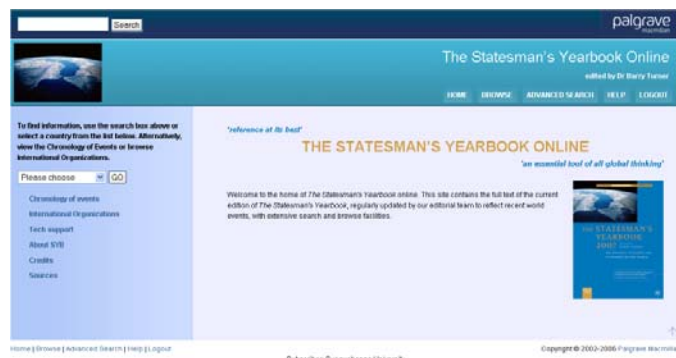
Search

palgrave macmillan

The Statesman's Yearbook Online

edited by Dr Barry Turner

HOME BROWSE ADVANCED SEARCH HELP LOGOUT

To find information, use the search box above or select a country from the list below. Alternatively, view the Chronology of Events or browse International Organizations.

Please choose GO

Chronology of events
International Organizations
Tech support
About SYB
Credits
Sources

'reference at its best'

THE STATESMAN'S YEARBOOK ONLINE

'an essential tool of all global thinking'

Welcome to the home of The Statesman's Yearbook online. This site contains the full text of the current edition of The Statesman's Yearbook, regularly updated by our editorial team to reflect recent world events, with extensive search and browse facilities.

THE STATESMAN'S YEARBOOK 2007

Home | Browse | Advanced Search | Help | Logout

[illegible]

Copyright © 2002-2006 Palgrave Macmillan